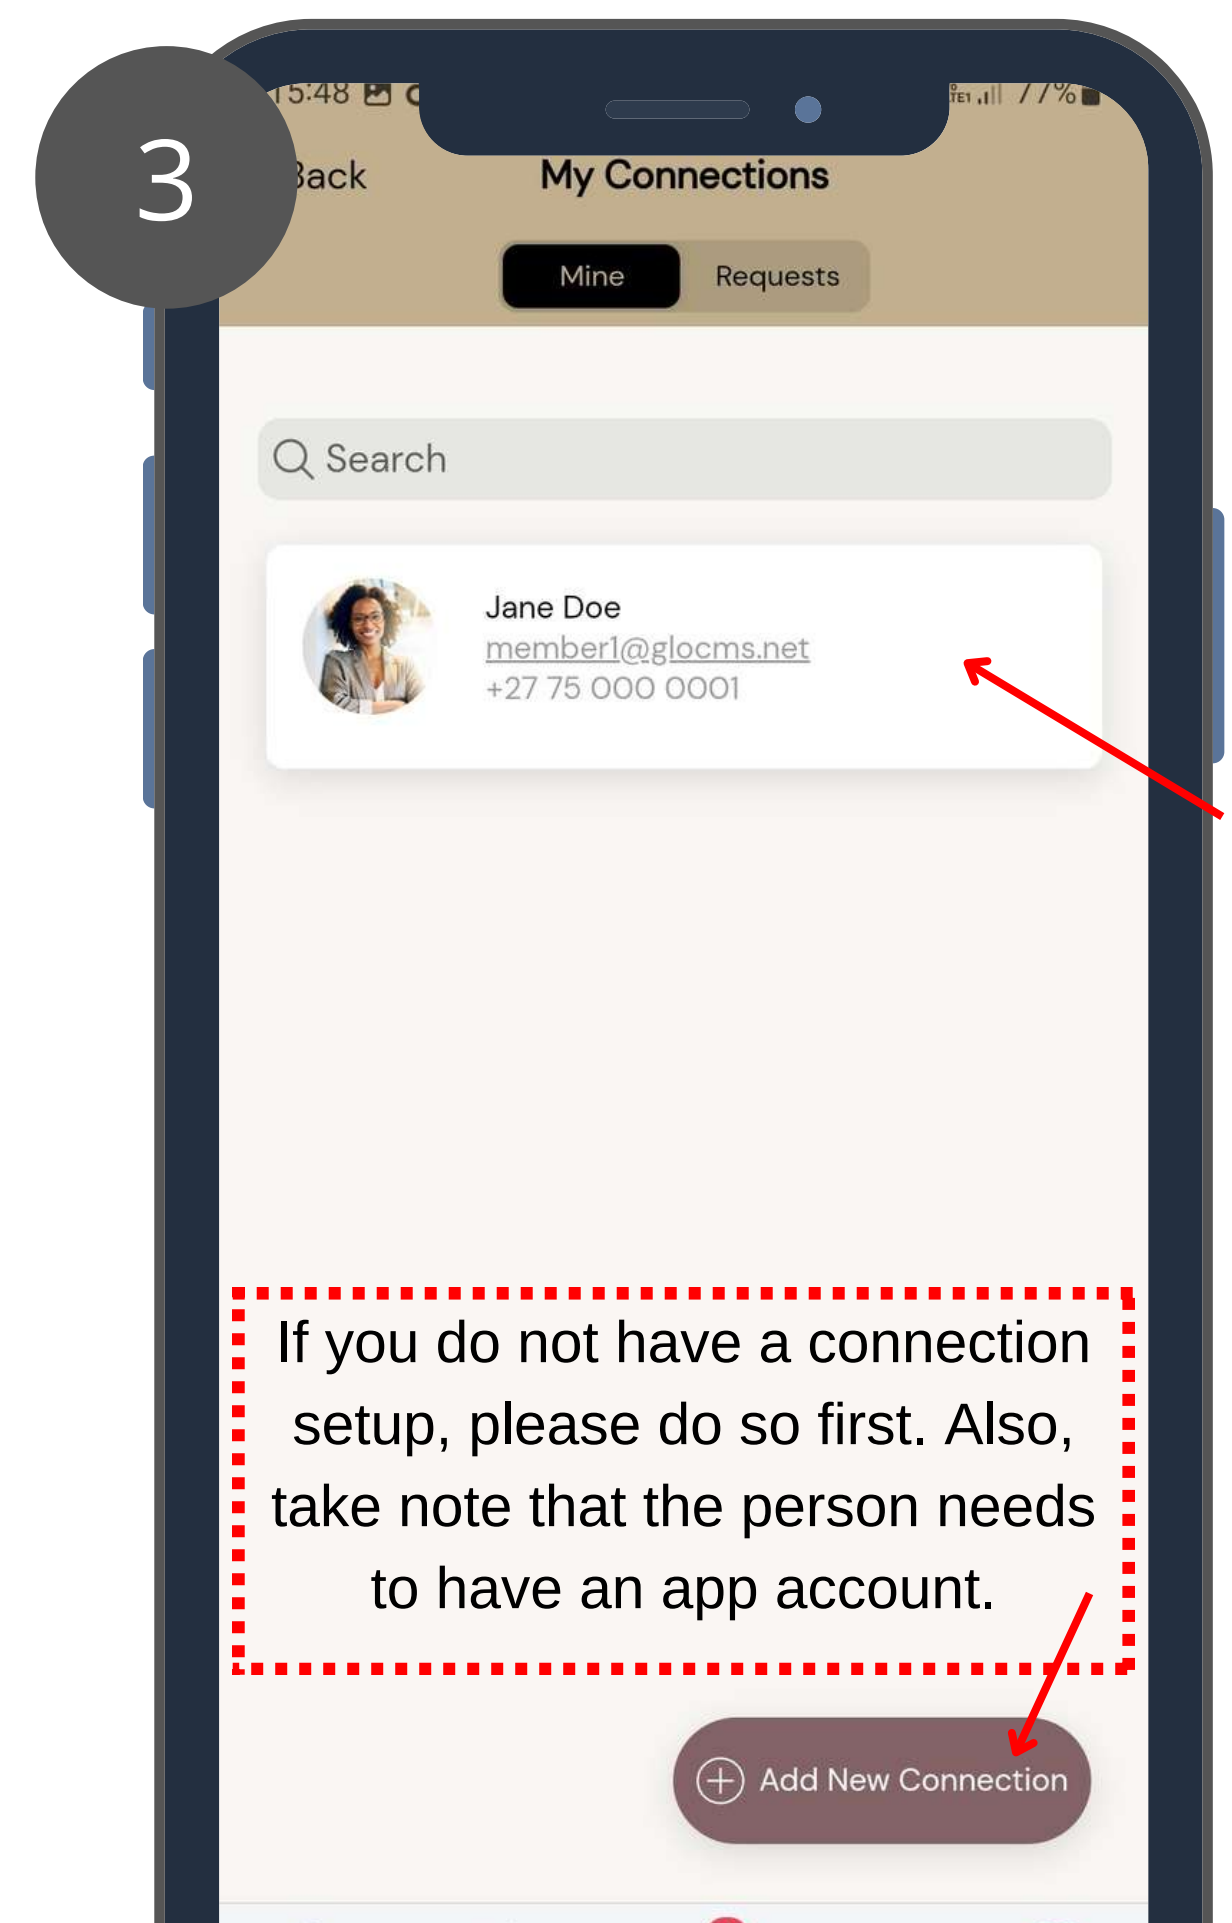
3

15:48

77%

Back

My Connections

Mine

Requests

Search

Jane Doe
member1@glocms.net
+27 75 000 0001

If you do not have a connection setup, please do so first. Also, take note that the person needs to have an app account.

Add New Connection